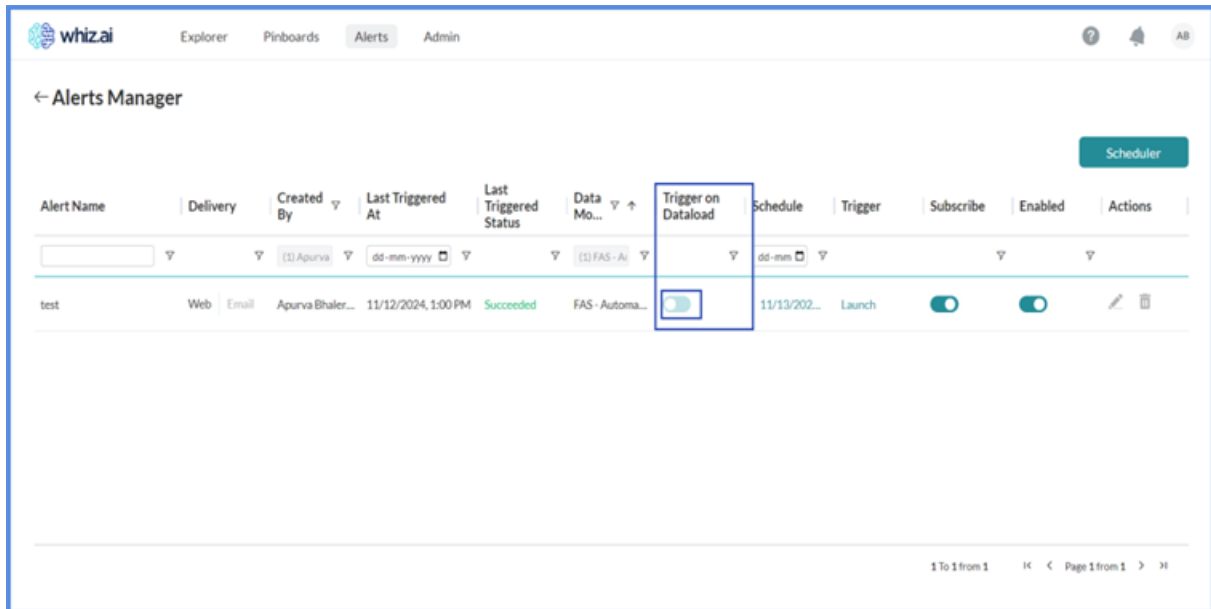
whiz.ai Explorer Pinboards Alerts Admin AB

← Alerts Manager

Scheduler

| Alert Name | Delivery | Created By | Last Triggered At | Last Triggered Status | Data Mo... | Trigger on Dataload | Schedule | Trigger | Subscribe | Enabled | Actions |
|---|---|---|---|---|---|---|---|---|---|---|---|
| | | (1) Apurva | dd-mm-yyyy | | (1) FAS - Ai | | dd-mm | | | | |
| test | Web Email | Apurva Bhaler... | 11/12/2024, 1:00 PM | Succeeded | FAS - Automa... | | 11/13/202... | Launch | | | |

1 To 1 from 1 Page 1 from 1